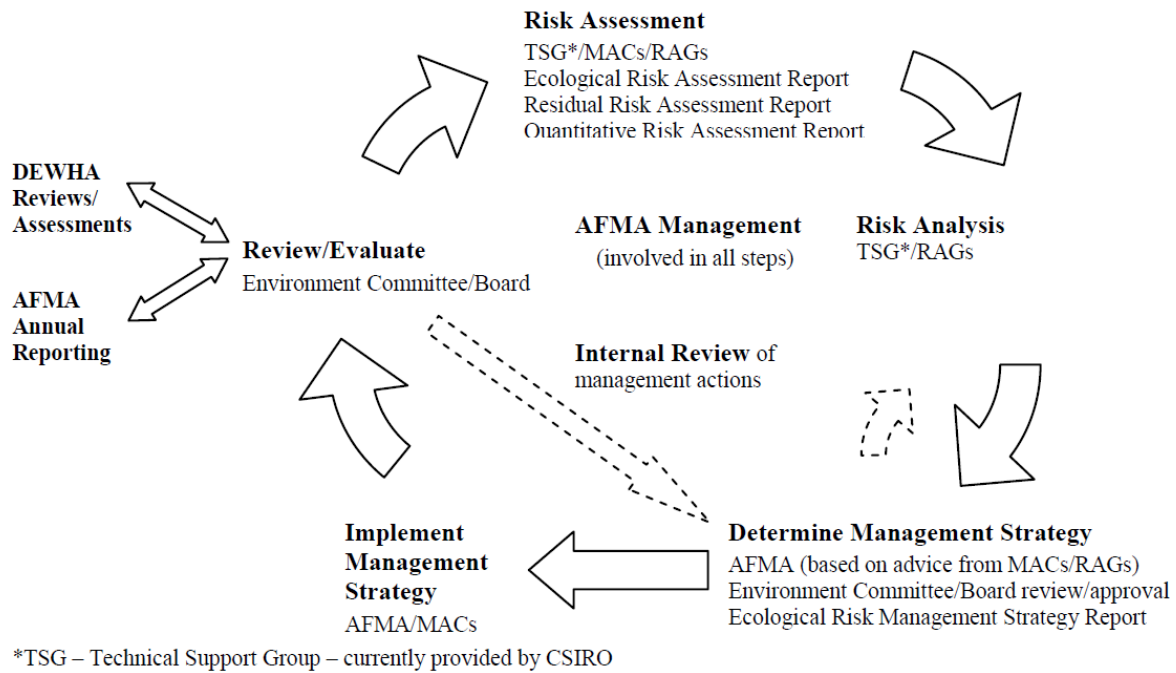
**Risk Assessment**
TSG*/MACs/RAGs
Ecological Risk Assessment Report
Residual Risk Assessment Report
Quantitative Risk Assessment Report

**DEWHA Reviews/ Assessments**

**Review/Evaluate**
Environment Committee/Board

**AFMA Management**
(involved in all steps)

**Risk Analysis**
TSG*/RAGs

**AFMA Annual Reporting**

**Internal Review** of management actions

**Implement Management Strategy**
AFMA/MACs

**Determine Management Strategy**
AFMA (based on advice from MACs/RAGs)
Environment Committee/Board review/approval
Ecological Risk Management Strategy Report

*TSG – Technical Support Group – currently provided by CSIRO